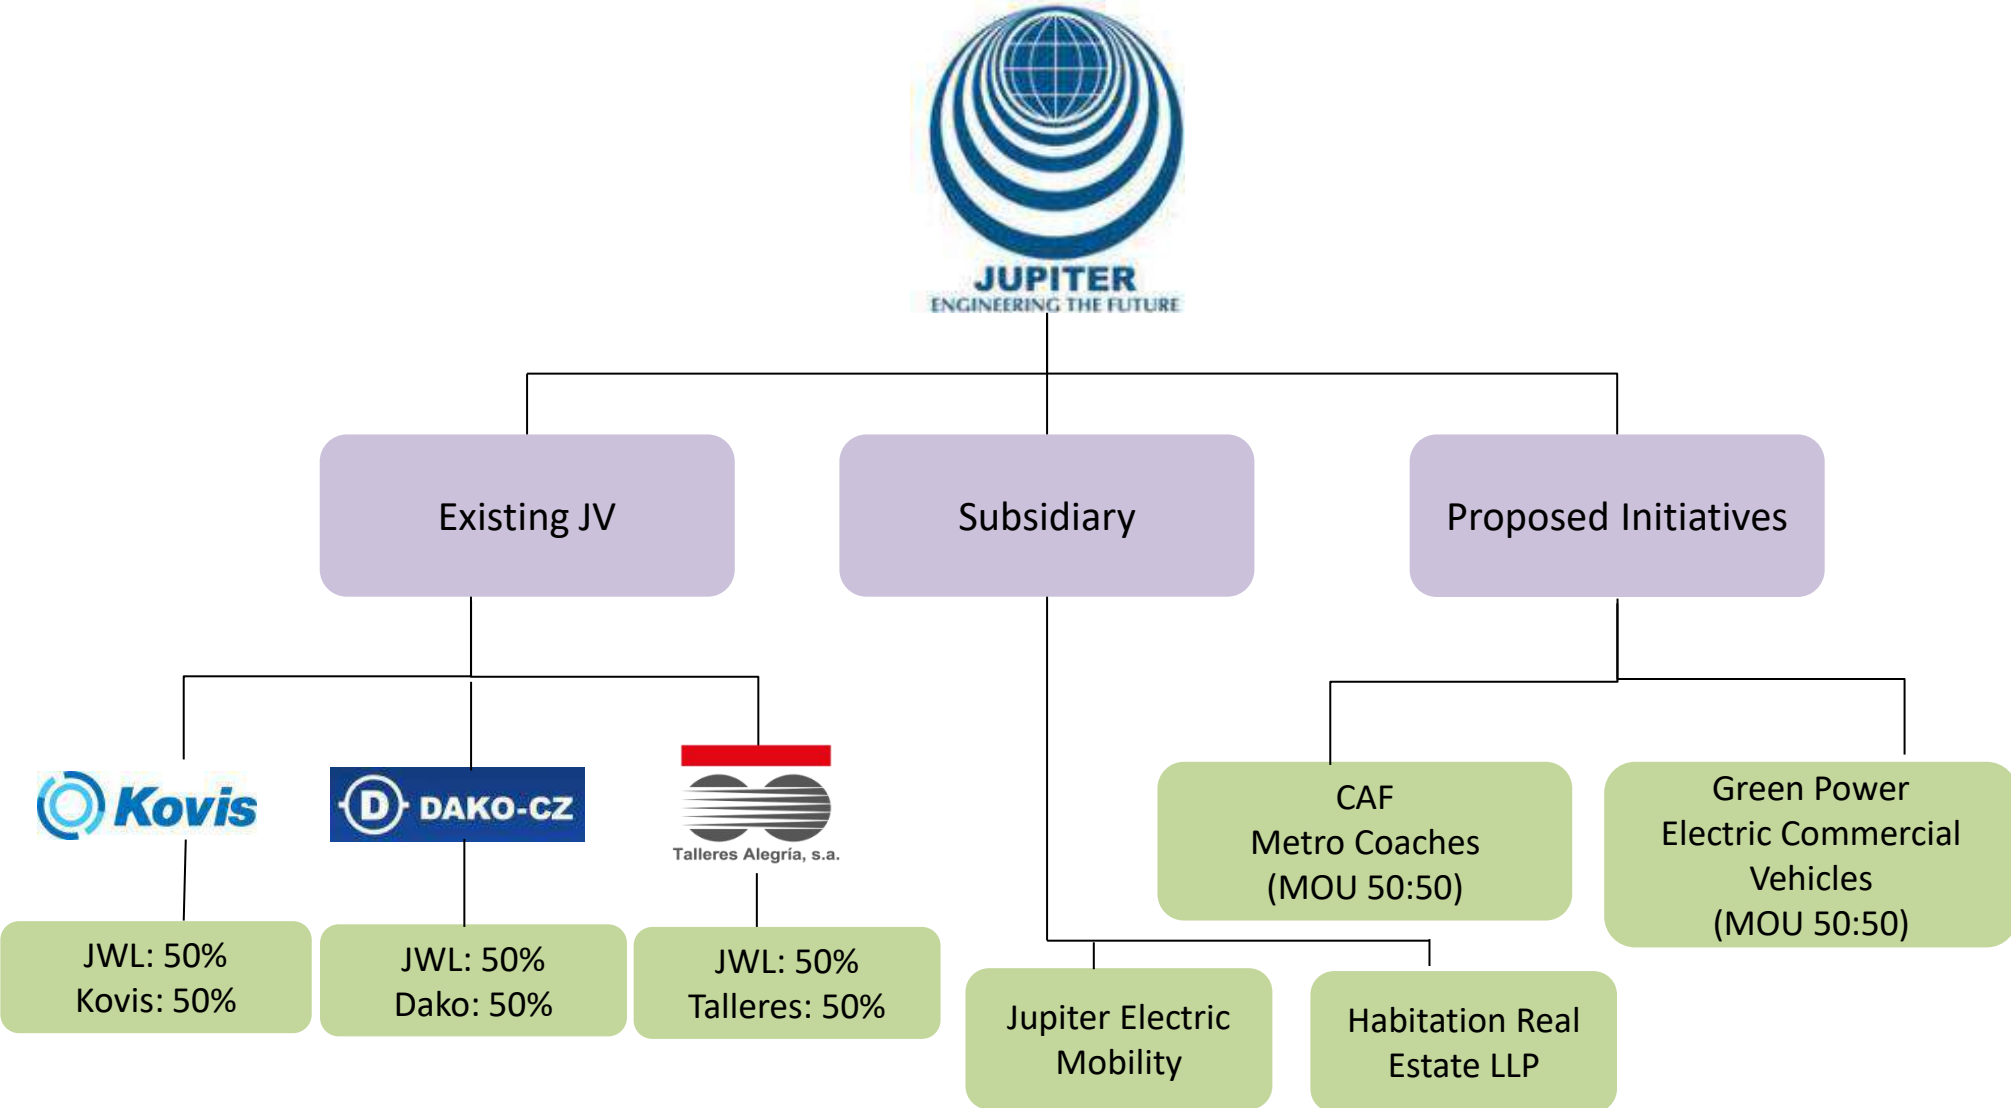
JUPITER
ENGINEERING THE FUTURE

Existing JV

Subsidiary

Proposed Initiatives

Kovis

D DAKO-CZ

Talleres Alegría, s.a.

JWL: 50%
Kovis: 50%

JWL: 50%
Dako: 50%

JWL: 50%
Talleres: 50%

Jupiter Electric Mobility

Habitation Real Estate LLP

CAF
Metro Coaches
(MOU 50:50)

Green Power
Electric Commercial Vehicles
(MOU 50:50)